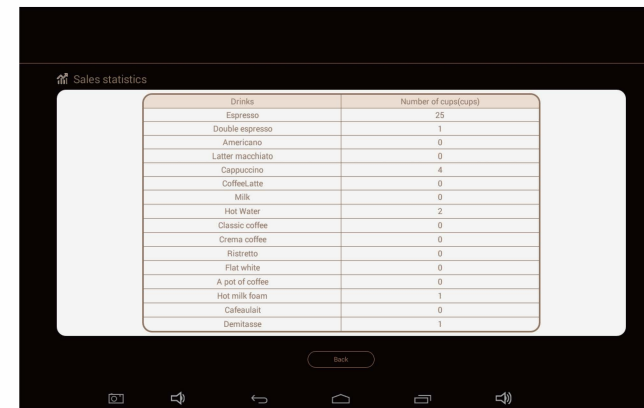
Sales statistics

| Drinks | Number of cups(cups) |
|---|---|
| Espresso | 25 |
| Double espresso | 1 |
| Americano | 0 |
| Latter macchiato | 0 |
| Cappuccino | 4 |
| CoffeeLatte | 0 |
| Milk | 0 |
| Hot Water | 2 |
| Classic coffee | 0 |
| Crema coffee | 0 |
| Ristretto | 0 |
| Flat white | 0 |
| A pot of coffee | 0 |
| Hot milk foam | 1 |
| Cafeaulait | 0 |
| Demitasse | 1 |

Back